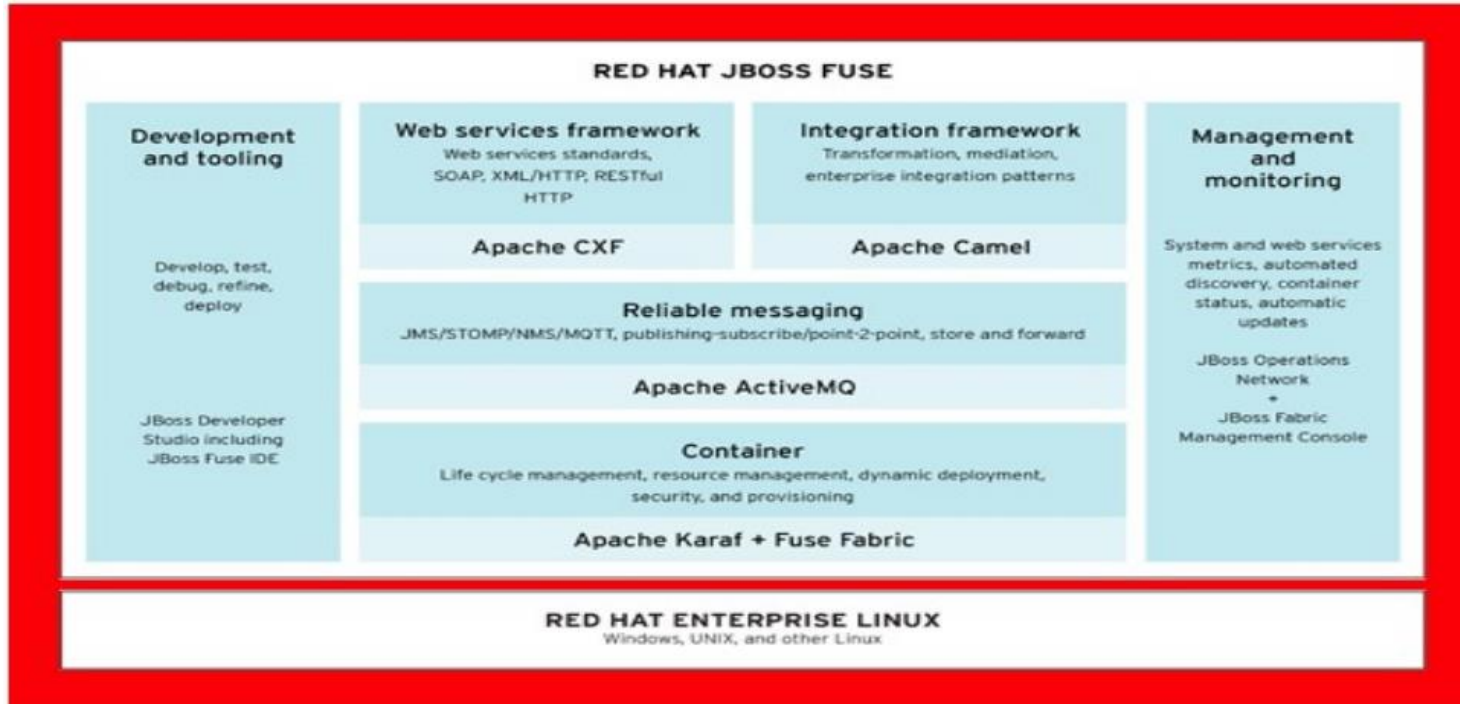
RED HAT JBOSS FUSE

Development and tooling

Develop, test, debug, refine, deploy

JBoss Developer Studio including JBoss Fuse IDE

Web services framework
Web services standards, SOAP, XML/HTTP, RESTful HTTP

Apache CXF

Integration framework
Transformation, mediation, enterprise integration patterns

Apache Camel

Reliable messaging
JMS/STOMP/NMS/MQTT, publishing-subscribe/point-2-point, store and forward

Apache ActiveMQ

Container
Life cycle management, resource management, dynamic deployment, security, and provisioning

Apache Karaf + Fuse Fabric

Management and monitoring

System and web services metrics, automated discovery, container status, automatic updates

JBoss Operations Network
+
JBoss Fabric Management Console

RED HAT ENTERPRISE LINUX
Windows, UNIX, and other Linux